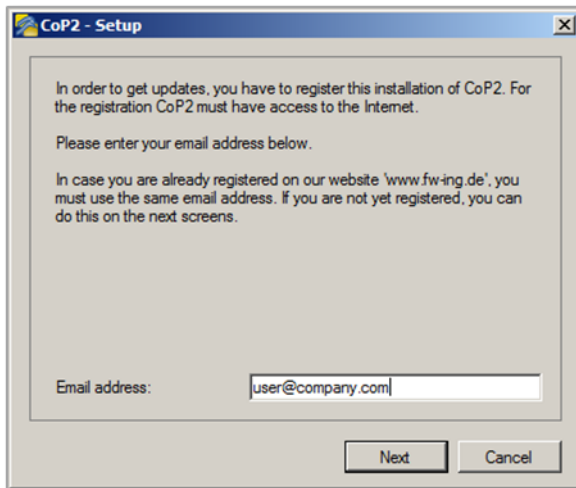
CoP2 - Setup

In order to get updates, you have to register this installation of CoP2. For the registration CoP2 must have access to the Internet.

Please enter your email address below.

In case you are already registered on our website 'www.fw-ing.de', you must use the same email address. If you are not yet registered, you can do this on the next screens.

Email address: user@company.com

Next

Cancel